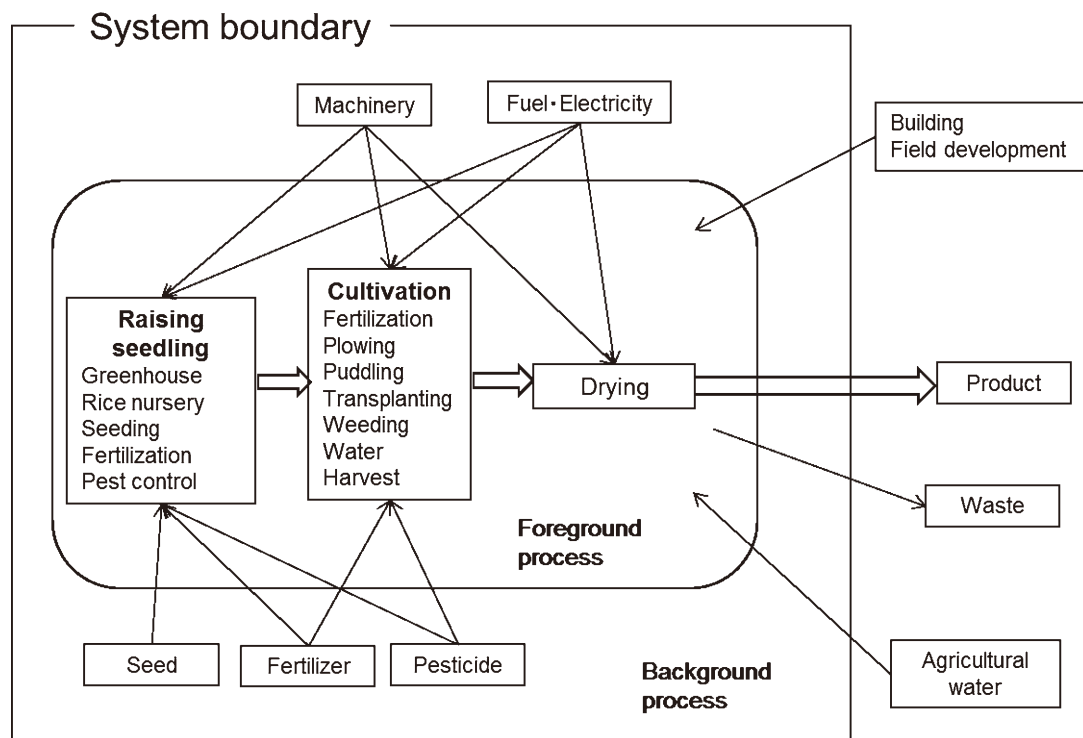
System boundary

Machinery

Fuel・Electricity

Building
Field development

Raising seedling
Greenhouse
Rice nursery
Seeding
Fertilization
Pest control

Cultivation
Fertilization
Plowing
Puddling
Transplanting
Weeding
Water
Harvest

Drying

Product

Waste

Foreground process

Seed

Fertilizer

Pesticide

Background process

Agricultural water